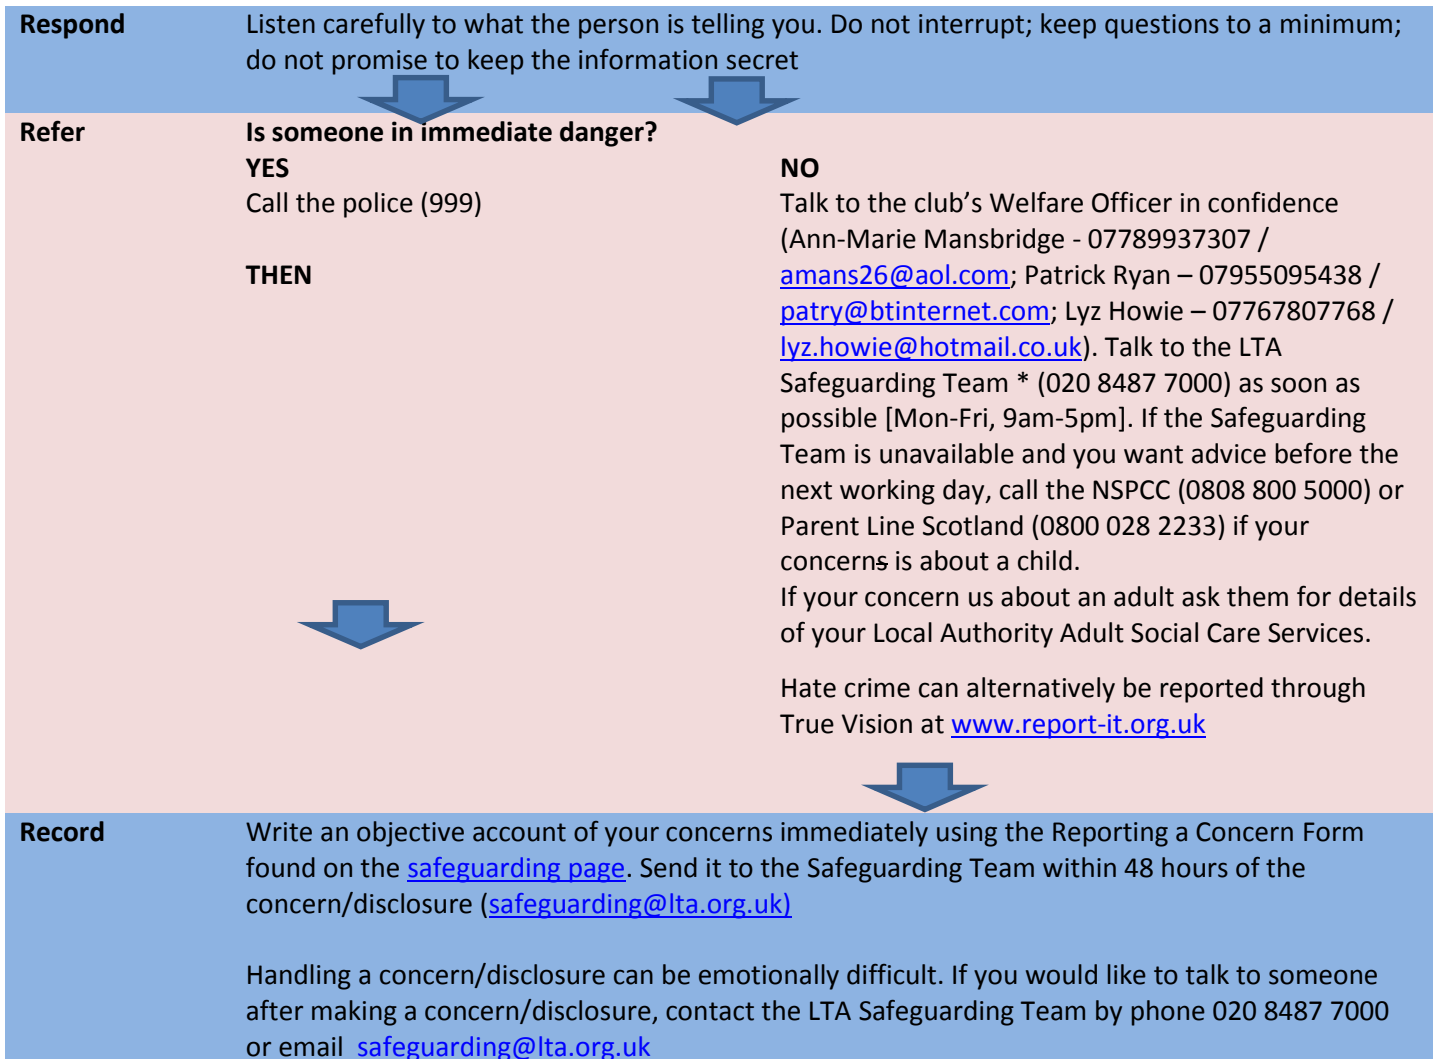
Respond

Listen carefully to what the person is telling you. Do not interrupt; keep questions to a minimum; do not promise to keep the information secret

Refer

Is someone in immediate danger?

YES
Call the police (999)

THEN

NO
Talk to the club's Welfare Officer in confidence (Ann-Marie Mansbridge - 07789937307 / amans26@aol.com; Patrick Ryan – 07955095438 / patry@btinternet.com; Lyz Howie – 07767807768 / lyz.howie@hotmail.co.uk). Talk to the LTA Safeguarding Team * (020 8487 7000) as soon as possible [Mon-Fri, 9am-5pm]. If the Safeguarding Team is unavailable and you want advice before the next working day, call the NSPCC (0808 800 5000) or Parent Line Scotland (0800 028 2233) if your concerns is about a child.
If your concern us about an adult ask them for details of your Local Authority Adult Social Care Services.

Hate crime can alternatively be reported through True Vision at www.report-it.org.uk

Record

Write an objective account of your concerns immediately using the Reporting a Concern Form found on the safeguarding page. Send it to the Safeguarding Team within 48 hours of the concern/disclosure (safeguarding@lta.org.uk)

Handling a concern/disclosure can be emotionally difficult. If you would like to talk to someone after making a concern/disclosure, contact the LTA Safeguarding Team by phone 020 8487 7000 or email safeguarding@lta.org.uk